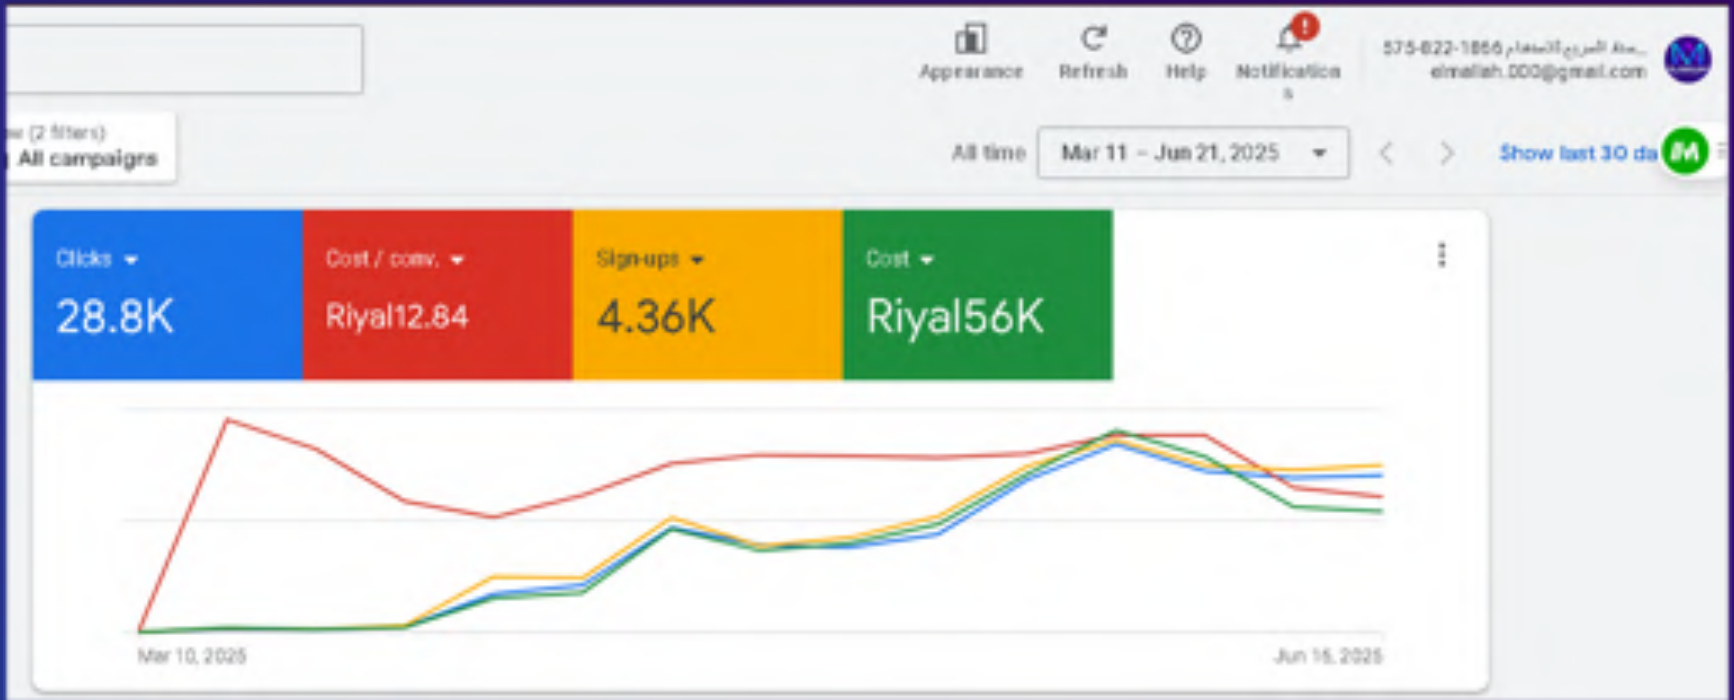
Appearance Refresh Help Notifications

575-822-1866 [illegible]
elmallah.000@gmail.com

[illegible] (2 filters)
All campaigns

All time Mar 11 – Jun 21, 2025

Show last 30 da

Clicks
28.8K

Cost / conv.
Riyal12.84

Sign-ups
4.36K

Cost
Riyal56K

Mar 10, 2025
Jun 15, 2025